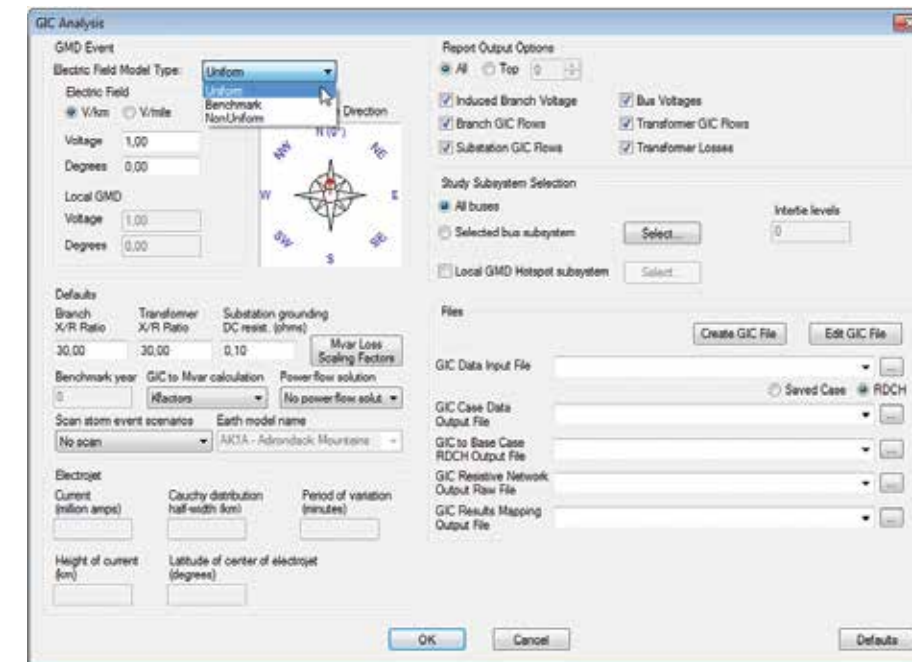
GIC Analysis

GMD Event

Electric Field Model Type: Uniform

Uniform
Benchmark
NonUniform

Electric Field
V/km V/mile

Direction

Voltage 1,00
Degrees 0,00

Local GMD
Voltage 1,00
Degrees 0,00

N
NW NE
W E
SW SE
S

Report Output Options
All Top 0

Induced Branch Voltage
Branch GIC Flows
Substation GIC Flows
Bus Voltages
Transformer GIC Flows
Transformer Losses

Study Subsystem Selection
All buses
Selected bus subsystem Select...
Intertie levels 0
Local GMD Hotspot subsystem Select...

Defaults
Branch X/R Ratio 30,00
Transformer X/R Ratio 30,00
Substation grounding DC resist. (ohms) 0,10
Mvar Loss Scaling Factors

Benchmark year 0
GIC to Mvar calculation Kfactors
Power flow solution No power flow solut

Scan storm event scenarios No scan
Earth model name AK1A - Adirondack Mountains

Electrojet
Current (million amps)
Cauchy distribution half-width (km)
Period of variation (minutes)
Height of current (km)
Latitude of center of electrojet (degrees)

Files
Create GIC File Edit GIC File
GIC Data Input File
Saved Case RDCH
GIC Case Data Output File
GIC to Base Case RDCH Output File
GIC Resistive Network Output Raw File
GIC Results Mapping Output File

OK Cancel Defaults